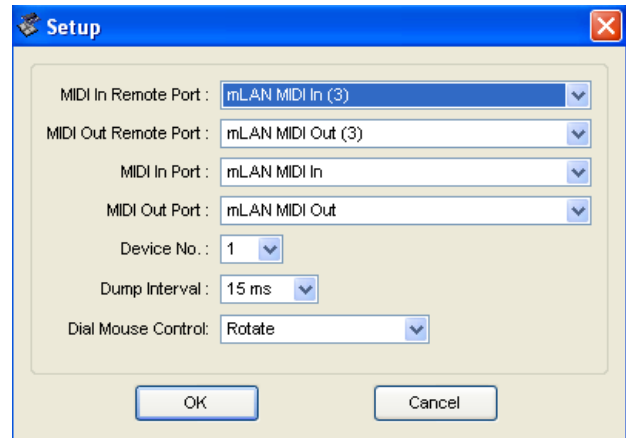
Setup

MIDI In Remote Port : mLAN MIDI In (3)

MIDI Out Remote Port : mLAN MIDI Out (3)

MIDI In Port : mLAN MIDI In

MIDI Out Port : mLAN MIDI Out

Device No. : 1

Dump Interval : 15 ms

Dial Mouse Control: Rotate

OK

Cancel